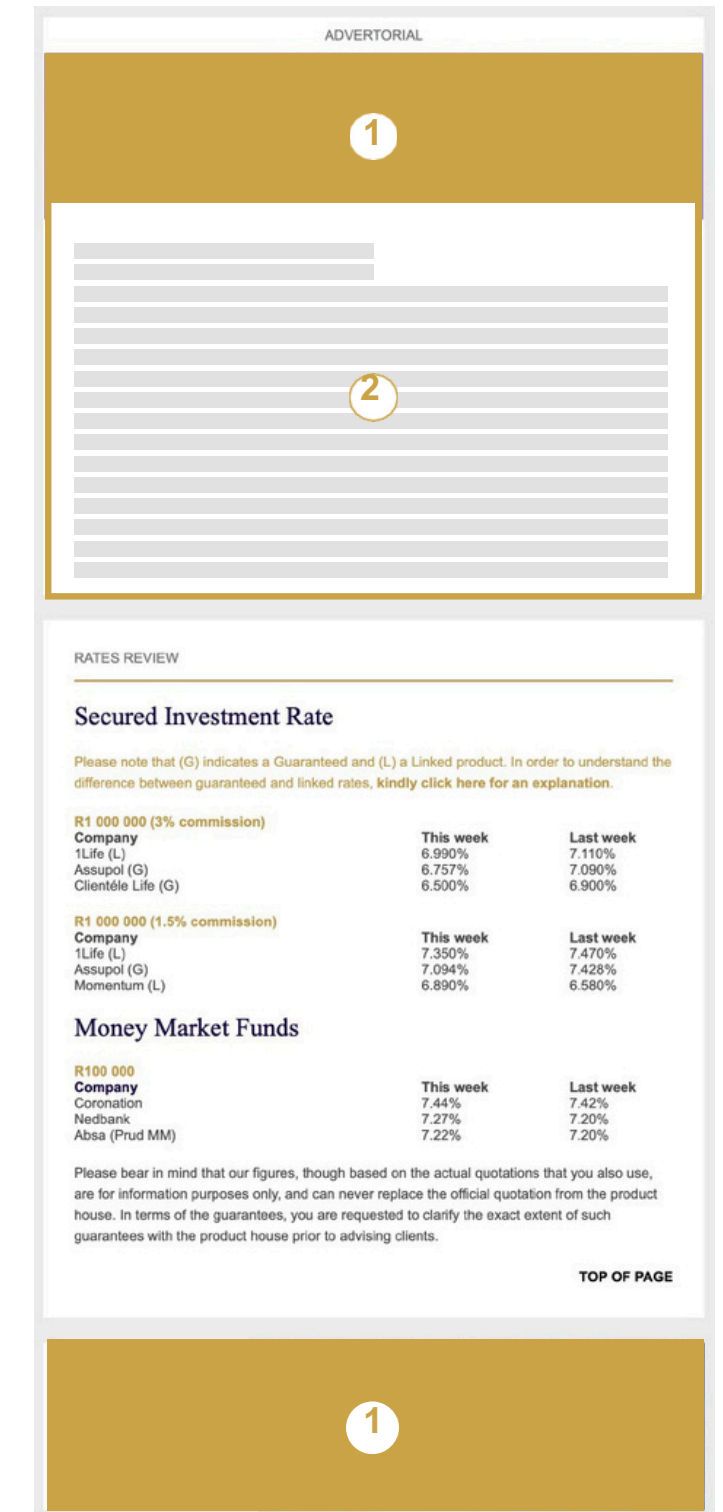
ADVERTORIAL

1

2

RATES REVIEW

Secured Investment Rate

Please note that (G) indicates a Guaranteed and (L) a Linked product. In order to understand the difference between guaranteed and linked rates, **kindly click here for an explanation**.

R1 000 000 (3% commission)

| Company | This week | Last week |
|---|---|---|
| 1Life (L) | 6.990% | 7.110% |
| Assupol (G) | 6.757% | 7.090% |
| Clientéle Life (G) | 6.500% | 6.900% |

R1 000 000 (1.5% commission)

| Company | This week | Last week |
|---|---|---|
| 1Life (L) | 7.350% | 7.470% |
| Assupol (G) | 7.094% | 7.428% |
| Momentum (L) | 6.890% | 6.580% |

Money Market Funds

R100 000

| Company | This week | Last week |
|---|---|---|
| Coronation | 7.44% | 7.42% |
| Nedbank | 7.27% | 7.20% |
| Absa (Prud MM) | 7.22% | 7.20% |

Please bear in mind that our figures, though based on the actual quotations that you also use, are for information purposes only, and can never replace the official quotation from the product house. In terms of the guarantees, you are requested to clarify the exact extent of such guarantees with the product house prior to advising clients.

TOP OF PAGE

1